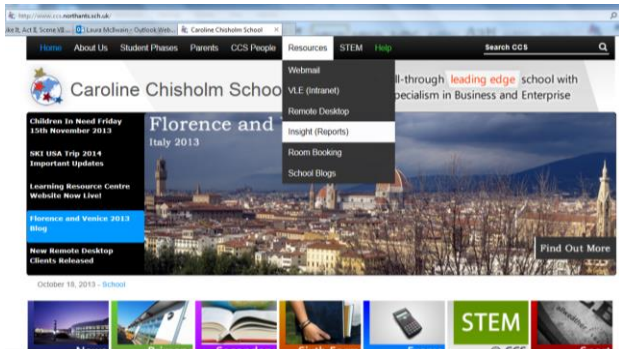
http://www.ccs.northants.sch.uk/

ke It, Act II, Scene VII... | Laura McIlwain - Outlook Web... | Caroline Chisholm School

Home | About Us | Student Phases | Parents | CCS People | Resources | STEM | Help | Search CCS

Webmail
VLE (Intranet)
Remote Desktop
Insight (Reports)
Room Booking
School Blogs

Caroline Chisholm Schoo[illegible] ll-through leading edge school with pecialism in Business and Enterprise

Children In Need Friday 15th November 2013

SKI USA Trip 2014 Important Updates

Learning Resource Centre Website Now Live!

Florence and Venice 2013 Blog

New Remote Desktop Clients Released

Florence and

Italy 2013

Find Out More

October 18, 2013 - School

STEM